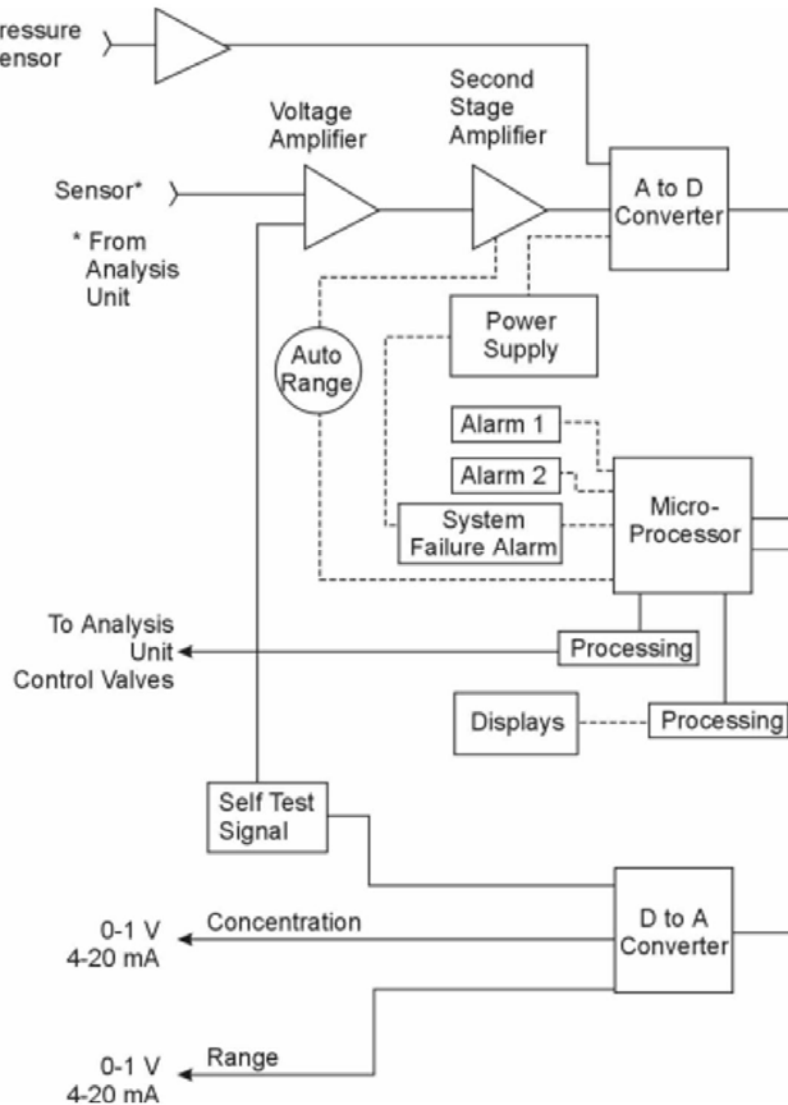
ressure
ensor

Voltage Amplifier

Second Stage Amplifier

A to D Converter

Sensor*

* From Analysis Unit

Power Supply

Auto Range

Alarm 1

Alarm 2

System Failure Alarm

Micro-Processor

To Analysis Unit Control Valves

Processing

Displays

Processing

Self Test Signal

0-1 V
4-20 mA

Concentration

D to A Converter

0-1 V
4-20 mA

Range